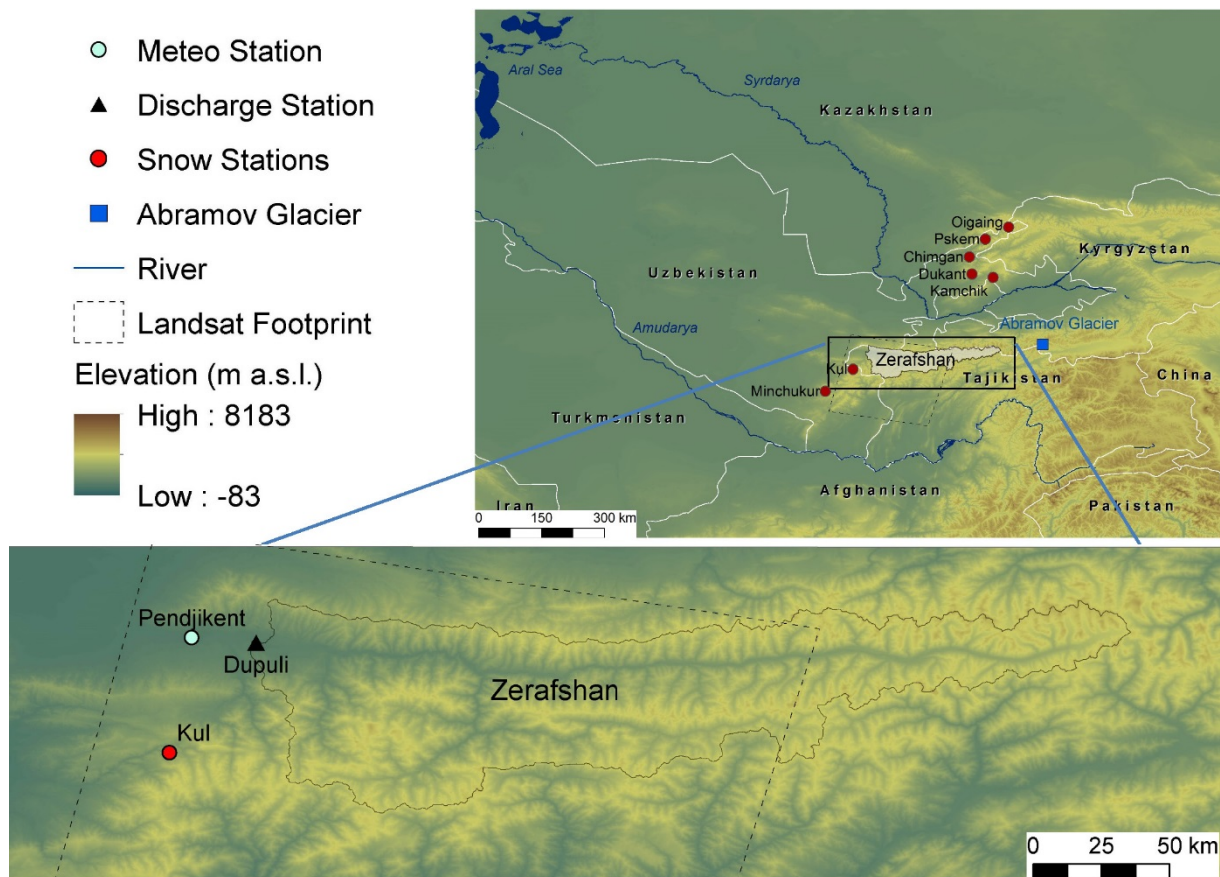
Meteo Station
Discharge Station
Snow Stations
Abramov Glacier
River
Landsat Footprint
Elevation (m a.s.l.)
High : 8183
Low : -83

Aral Sea
Syrdarya
Kazakhstan
Oigaing
Pskem
Chimgan
Dukant
Kamchik
Kyrgyzstan
Uzbekistan
Amudarya
Abramov Glacier
Zerafshan
Kul
Minchukur
Tajikistan
China
Turkmenistan
Afghanistan
Iran
Pakistan
0 150 300 km

Pendjikent
Dupuli
Zerafshan
Kul
0 25 50 km